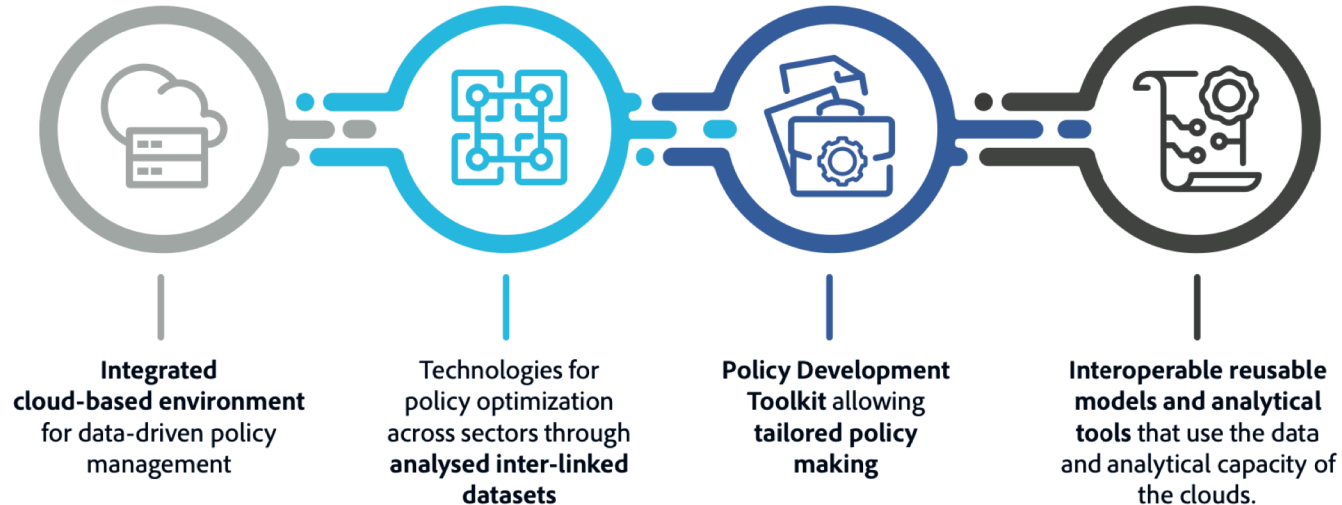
**Integrated cloud-based environment** for data-driven policy management

Technologies for policy optimization across sectors through **analysed inter-linked datasets**

**Policy Development Toolkit** allowing **tailored policy making**

**Interoperable reusable models and analytical tools** that use the data and analytical capacity of the clouds.